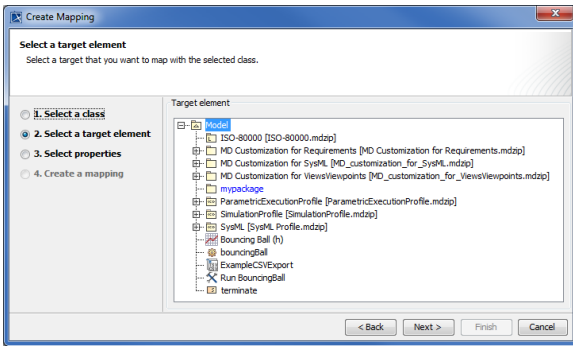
Create Mapping

Select a target element

Select a target that you want to map with the selected class.

1. Select a class
2. Select a target element
3. Select properties
4. Create a mapping

Target element

Model
ISO-80000 [ISO-80000.mdzip]
MD Customization for Requirements [MD Customization for Requirements.mdzip]
MD Customization for SysML [MD_customization_for_SysML.mdzip]
MD Customization for ViewsViewpoints [MD_customization_for_ViewsViewpoints.mdzip]
mypackage
ParametricExecutionProfile [ParametricExecutionProfile.mdzip]
SimulationProfile [SimulationProfile.mdzip]
SysML [SysML Profile.mdzip]
Bouncing Ball (h)
bouncingBall
ExampleCSVExport
Run BouncingBall
terminate

< Back
Next >
Finish
Cancel